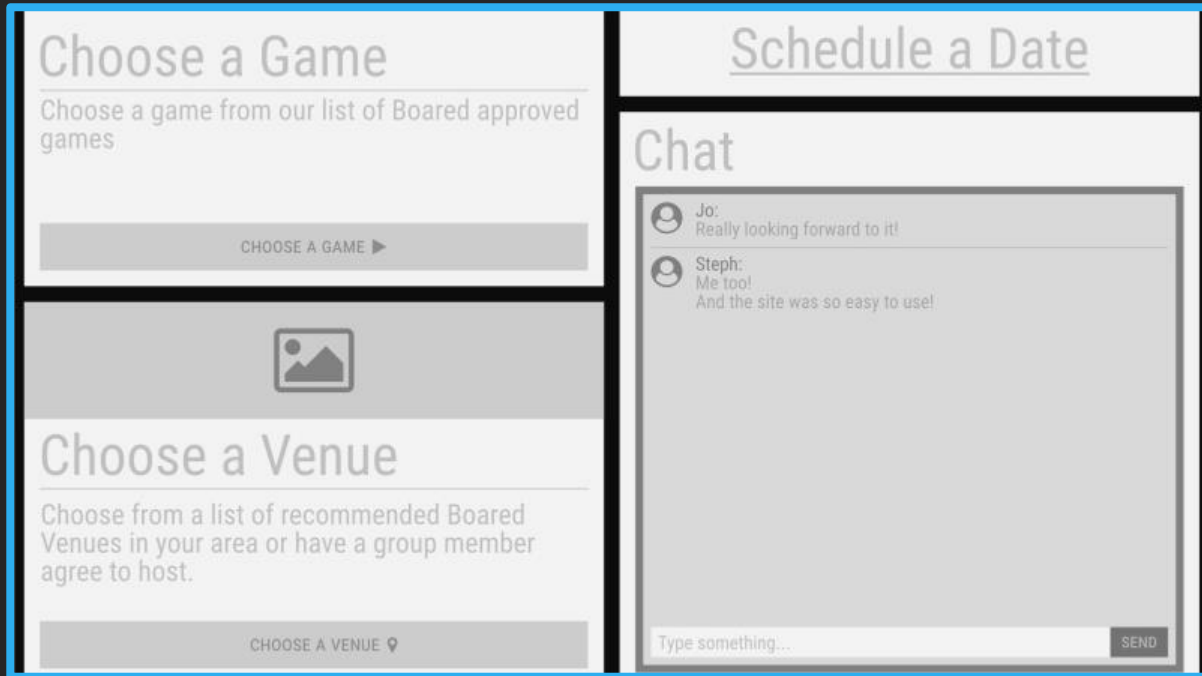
Choose a Game

Choose a game from our list of Boared approved games

CHOOSE A GAME ▶

Choose a Venue

Choose from a list of recommended Boared Venues in your area or have a group member agree to host.

CHOOSE A VENUE

Schedule a Date

Chat

Jo:
Really looking forward to it!

Steph:
Me too!
And the site was so easy to use!

Type something...

SEND